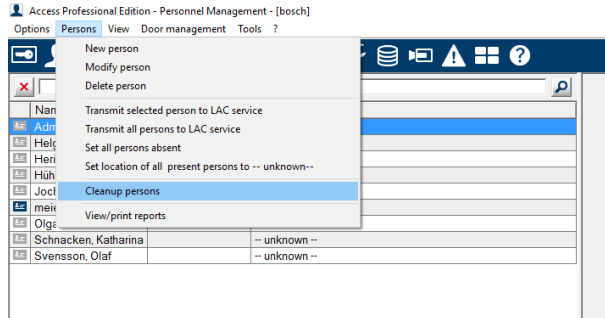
Access Professional Edition - Personnel Management - [bosch]

Options Persons View Door management Tools ?

New person
Modify person
Delete person
Transmit selected person to LAC service
Transmit all persons to LAC service
Set all persons absent
Set location of all present persons to -- unknown--
Cleanup persons
View/print reports

Nam
Adm
Helg
Heri
Hüh
Joch
meie
Olga
Schnacken, Katharina -- unknown --
Svensson, Olaf -- unknown --